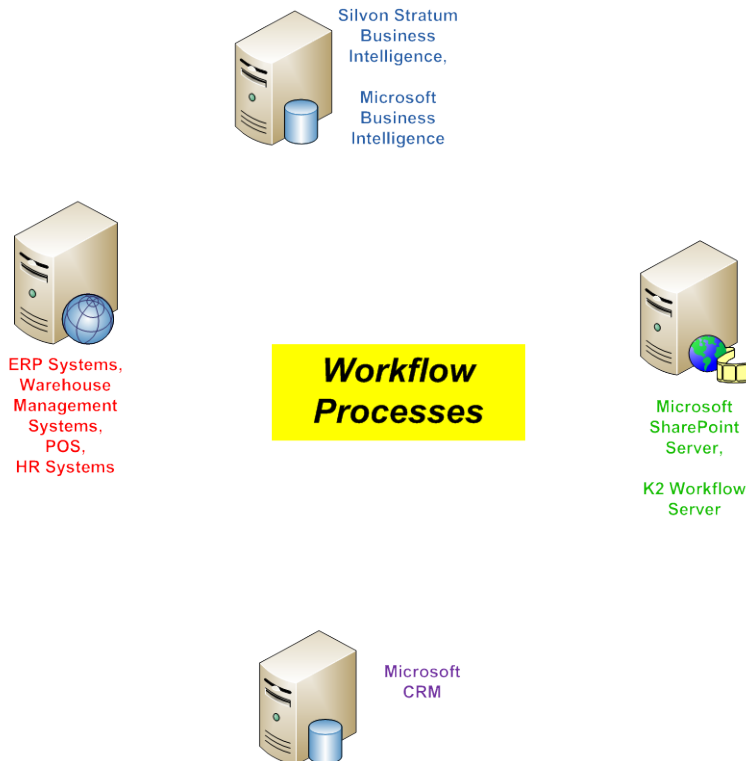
Silvon Stratum Business Intelligence,

Microsoft Business Intelligence

ERP Systems, Warehouse Management Systems, POS, HR Systems

Workflow Processes

Microsoft SharePoint Server,

K2 Workflow Server

Microsoft CRM